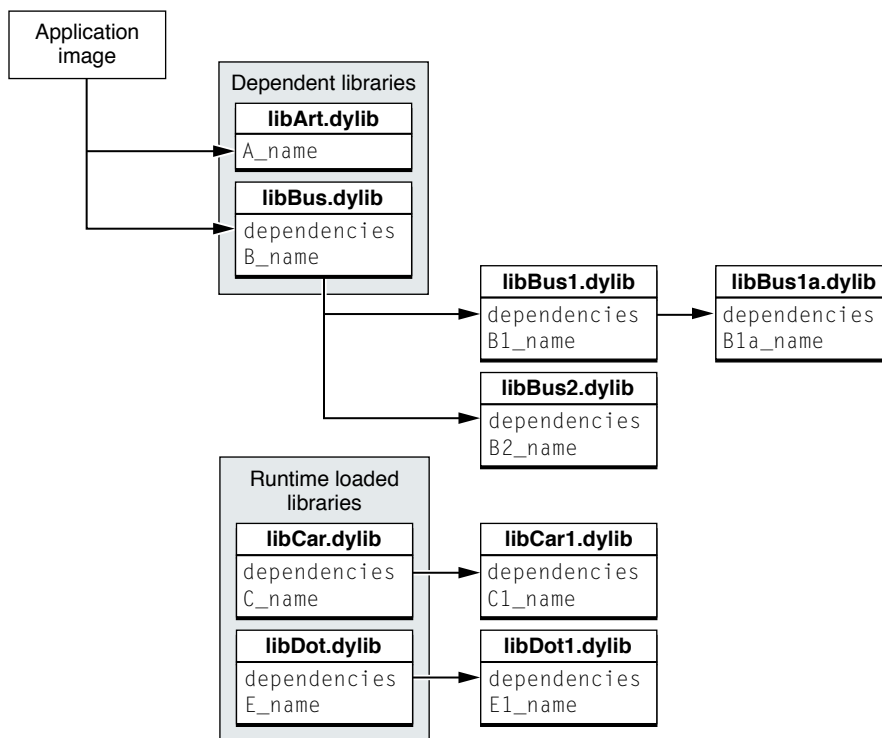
Application image

Dependent libraries

libArt.dylib
A_name

libBus.dylib
dependencies
B_name

libBus1.dylib
dependencies
B1_name

libBus1a.dylib
dependencies
B1a_name

libBus2.dylib
dependencies
B2_name

Runtime loaded libraries

libCar.dylib
dependencies
C_name

libCar1.dylib
dependencies
C1_name

libDot.dylib
dependencies
E_name

libDot1.dylib
dependencies
E1_name